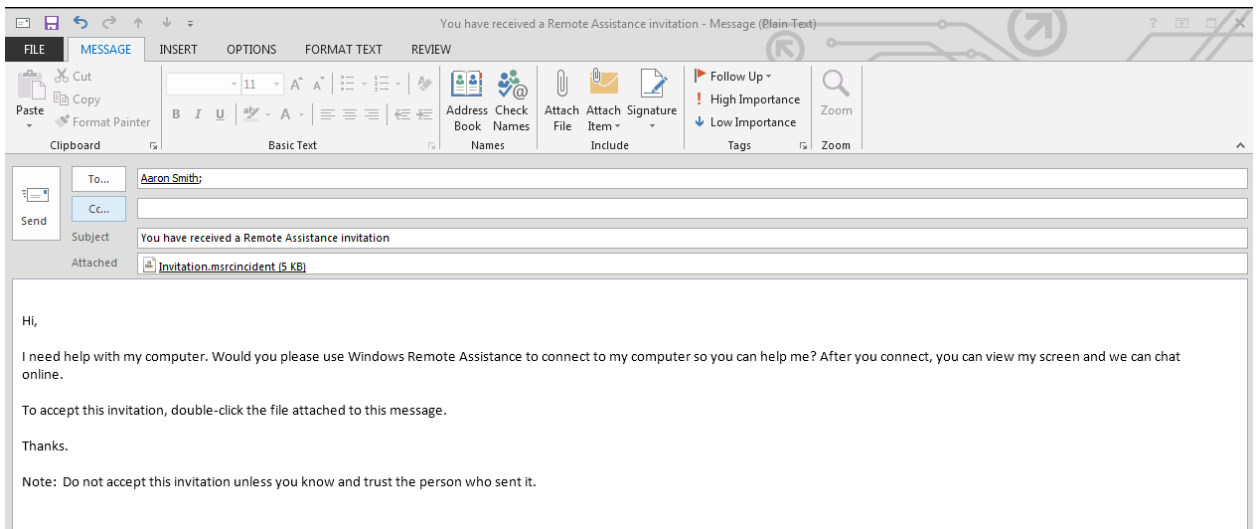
You have received a Remote Assistance invitation - Message (Plain Text)

FILE MESSAGE INSERT OPTIONS FORMAT TEXT REVIEW

Paste
Cut
Copy
Format Painter
Clipboard

11
B I U
Basic Text

Address Book
Check Names
Names

Attach File
Attach Item
Signature
Include

Follow Up
High Importance
Low Importance
Tags

Zoom
Zoom

Send
To...
Aaron Smith;
Cc...
Subject
You have received a Remote Assistance invitation
Attached
Invitation.msrcincident (5 KB)

Hi,

I need help with my computer. Would you please use Windows Remote Assistance to connect to my computer so you can help me? After you connect, you can view my screen and we can chat online.

To accept this invitation, double-click the file attached to this message.

Thanks.

Note: Do not accept this invitation unless you know and trust the person who sent it.